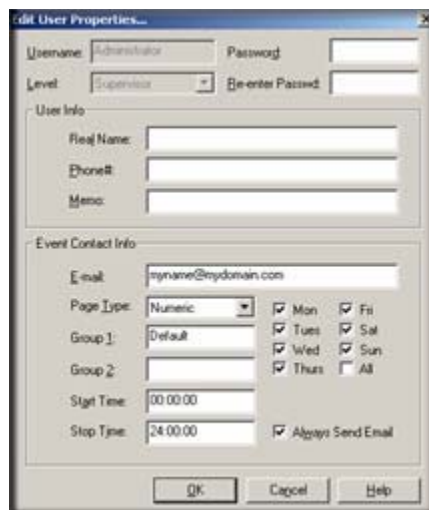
Edit User Properties...

Username: Administrator
Password:
Level: Supervisor
Re-enter Passwd:

User Info
Real Name:
Phone#:
Memo:

Event Contact Info
E-mail: myname@mydomain.com
Page Type: Numeric
Group 1: Default
Group 2:
Start Time: 00:00:00
Stop Time: 24:00:00

Mon
Tues
Wed
Thurs
Fri
Sat
Sun
All

Always Send Email

OK
Cancel
Help